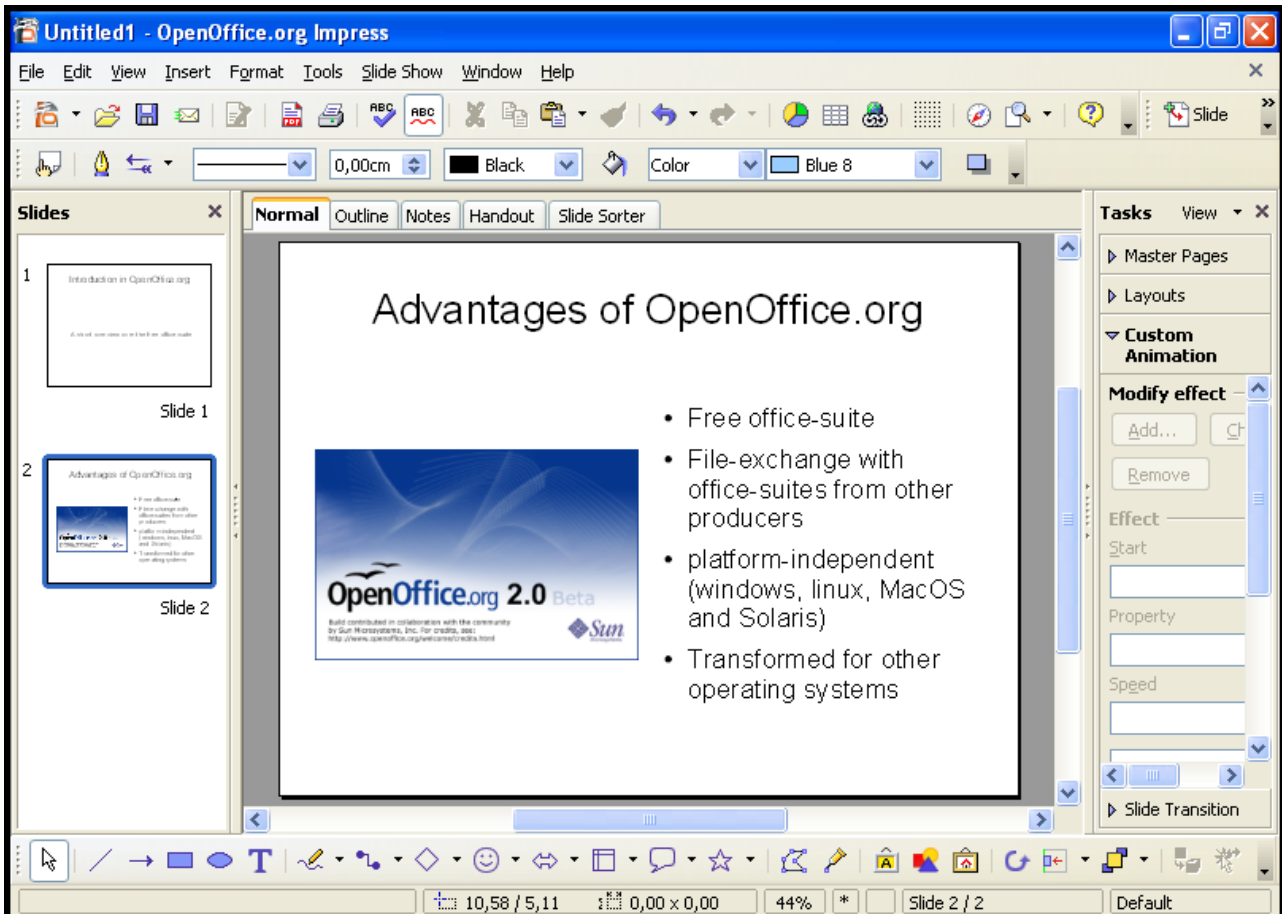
Untitled1 - OpenOffice.org Impress

File Edit View Insert Format Tools Slide Show Window Help

Slide

0,00cm Black Color Blue 8

Slides

1
Introduction in OpenOffice.org
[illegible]
Slide 1

2
Advantages of OpenOffice.org
Slide 2

Normal Outline Notes Handout Slide Sorter

Advantages of OpenOffice.org

- Free office-suite
- File-exchange with office-suites from other producers
- platform-independent (windows, linux, MacOS and Solaris)
- Transformed for other operating systems

OpenOffice.org 2.0 Beta
Build contributed in collaboration with the community by Sun Microsystems, Inc. For credits, see: http://www.openoffice.org/welcome/credits.html
Sun

Tasks View

Master Pages
Layouts
Custom Animation
Modify effect
Add... Ch
Remove
Effect
Start
Property
Speed
Slide Transition

10,58 / 5,11 0,00 x 0,00 44% * Slide 2 / 2 Default